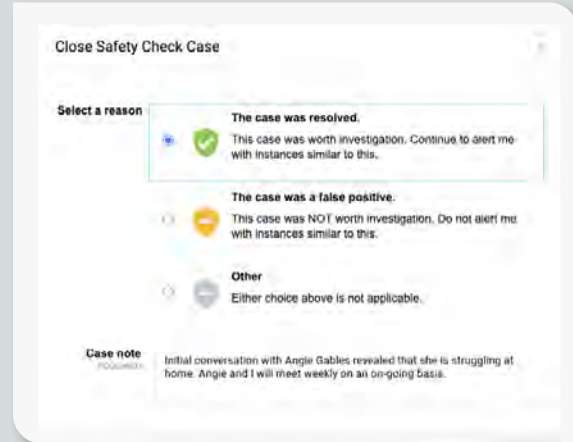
Close Safety Check Case

Select a reason

The case was resolved.
This case was worth investigation. Continue to alert me with instances similar to this.

The case was a false positive.
This case was NOT worth investigation. Do not alert me with instances similar to this.

Other
Either choice above is not applicable.

Case note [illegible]
Initial conversation with Angie Gables revealed that she is struggling at home. Angie and I will meet weekly on an on-going basis.